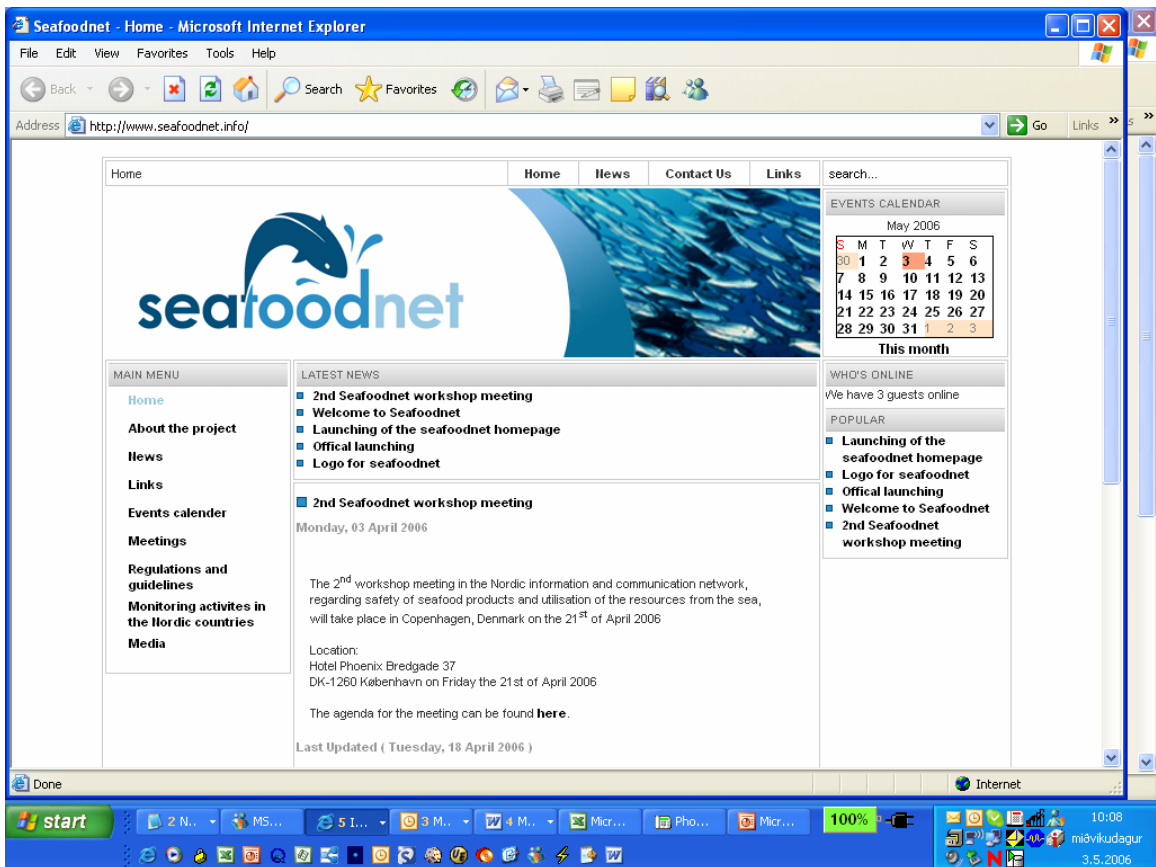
Seafoodnet - Home - Microsoft Internet Explorer

File Edit View Favorites Tools Help

Back Search Favorites

Address http://www.seafoodnet.info/ Go Links »

Home | Home | News | Contact Us | Links | search...

seafoodnet

EVENTS CALENDAR

May 2006

| S | M | T | W | T | F | S |
|---|---|---|---|---|---|---|
| 30 | 1 | 2 | 3 | 4 | 5 | 6 |
| 7 | 8 | 9 | 10 | 11 | 12 | 13 |
| 14 | 15 | 16 | 17 | 18 | 19 | 20 |
| 21 | 22 | 23 | 24 | 25 | 26 | 27 |
| 28 | 29 | 30 | 31 | 1 | 2 | 3 |

This month

MAIN MENU

Home
About the project
News
Links
Events calender
Meetings
Regulations and guidelines
Monitoring activites in the Nordic countries
Media

LATEST NEWS

2nd Seafoodnet workshop meeting
Welcome to Seafoodnet
Launching of the seafoodnet homepage
Offical launching
Logo for seafoodnet

2nd Seafoodnet workshop meeting

Monday, 03 April 2006

The 2$^{nd}$ workshop meeting in the Nordic information and communication network, regarding safety of seafood products and utilisation of the resources from the sea, will take place in Copenhagen, Denmark on the 21$^{st}$ of April 2006

Location:
Hotel Phoenix Bredgade 37
DK-1260 København on Friday the 21st of April 2006

The agenda for the meeting can be found here.

Last Updated ( Tuesday, 18 April 2006 )

WHO'S ONLINE

We have 3 guests online

POPULAR

Launching of the seafoodnet homepage
Logo for seafoodnet
Offical launching
Welcome to Seafoodnet
2nd Seafoodnet workshop meeting

Done Internet

start 2 N... MS... 5 I... 3 M... 4 M... Micr... Pho... Micr... 100%

10:08 miðvikudagur 3.5.2006